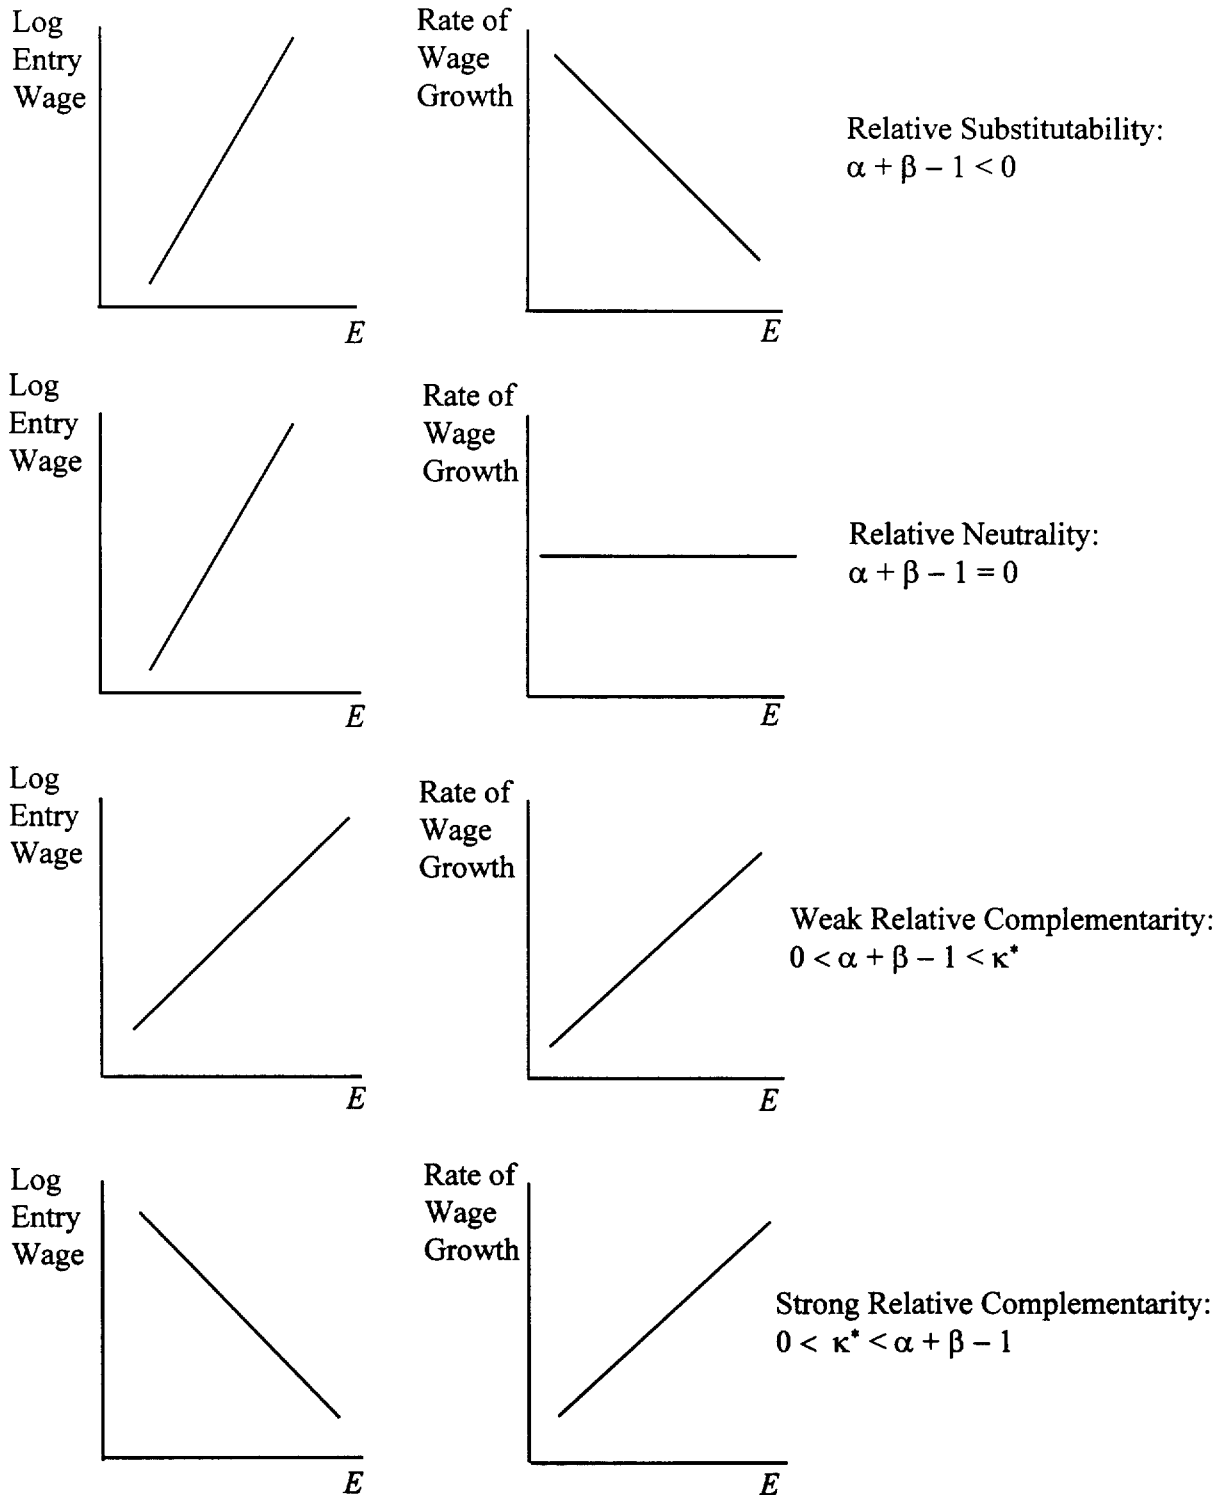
Log Entry Wage

$E$

Rate of Wage Growth

$E$

Relative Substitutability: $\alpha + \beta - 1 < 0$

Log Entry Wage

$E$

Rate of Wage Growth

$E$

Relative Neutrality: $\alpha + \beta - 1 = 0$

Log Entry Wage

$E$

Rate of Wage Growth

$E$

Weak Relative Complementarity: $0 < \alpha + \beta - 1 < \kappa^*$

Log Entry Wage

$E$

Rate of Wage Growth

$E$

Strong Relative Complementarity: $0 < \kappa^* < \alpha + \beta - 1$